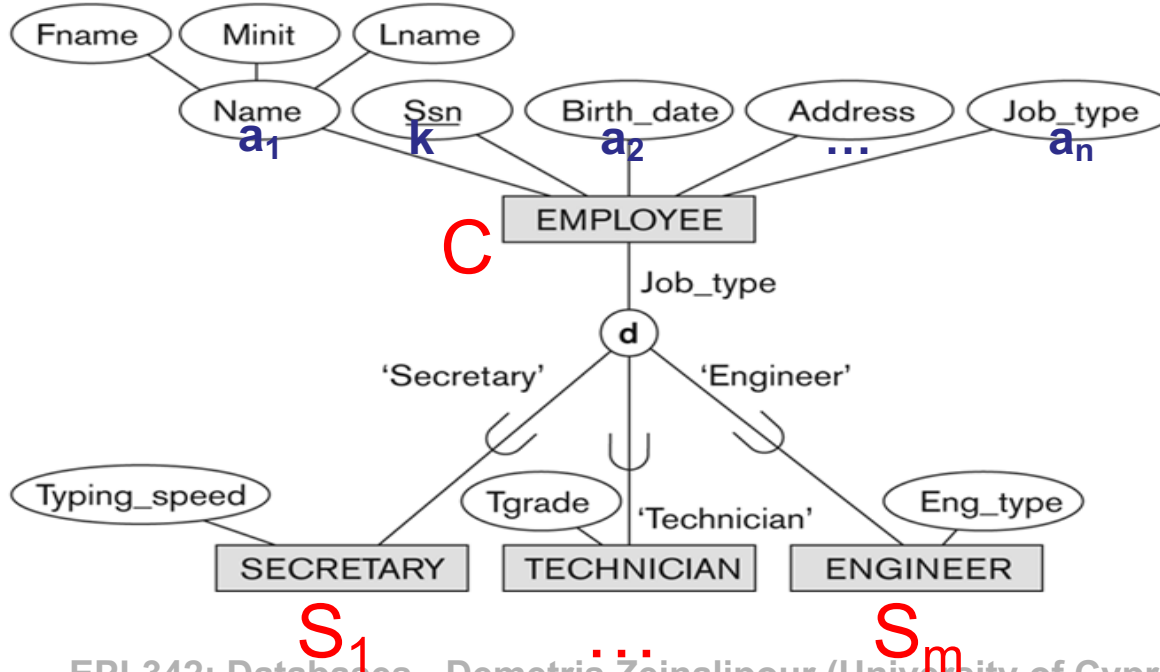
Fname
Minit
Lname
Name
$a_1$
Ssn
k
Birth_date
$a_2$
Address
…
Job_type
$a_n$
EMPLOYEE
C
Job_type
d
'Secretary'
'Engineer'
Typing_speed
Tgrade
'Technician'
Eng_type
SECRETARY
TECHNICIAN
ENGINEER
$S_1$
…
$S_m$
EPL 342: Databases - Demetris Zeinalipour (University of Cypr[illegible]